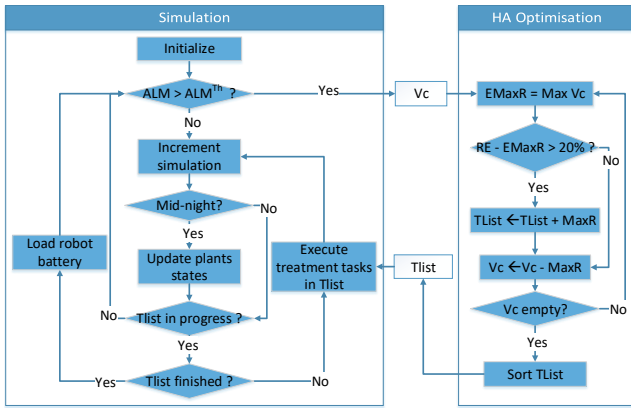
Simulation

Initialize

ALM > ALM$^{Th}$ ?

Yes

No

Increment simulation

Mid-night?

No

Yes

Update plants states

Load robot battery

Execute treatment tasks in Tlist

No

Tlist in progress ?

Yes

Yes

Tlist finished ?

No

Vc

Tlist

HA Optimisation

EMaxR = Max Vc

RE - EMaxR > 20% ?

No

Yes

TList ←TList + MaxR

Vc ←Vc - MaxR

Vc empty?

No

Yes

Sort TList